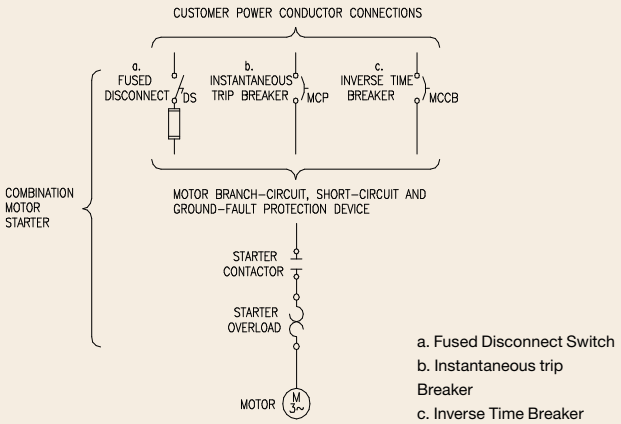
CUSTOMER POWER CONDUCTOR CONNECTIONS

a. FUSED DISCONNECT

DS

b. INSTANTANEOUS TRIP BREAKER

MCP

c. INVERSE TIME BREAKER

MCCB

COMBINATION MOTOR STARTER

MOTOR BRANCH–CIRCUIT, SHORT–CIRCUIT AND GROUND–FAULT PROTECTION DEVICE

STARTER CONTACTOR

STARTER OVERLOAD

MOTOR

M
3~

a. Fused Disconnect Switch
b. Instantaneous trip Breaker
c. Inverse Time Breaker